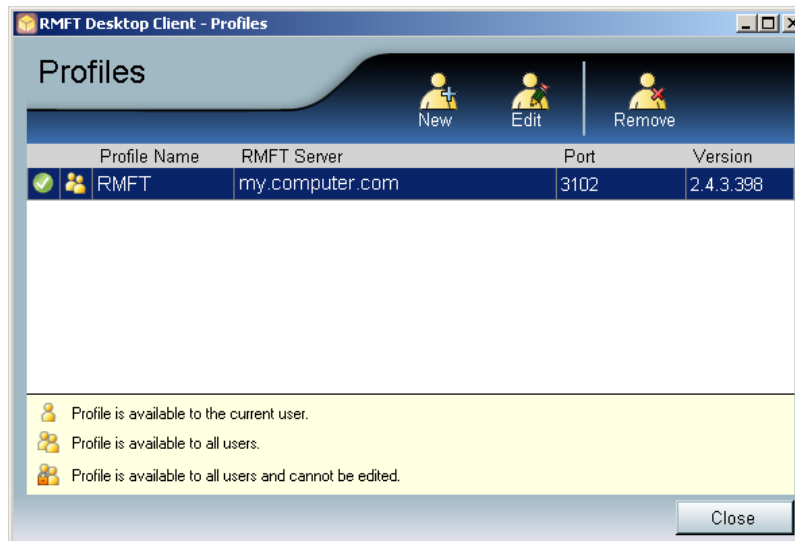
RMFT Desktop Client - Profiles

Profiles

New Edit Remove

| | | Profile Name | RMFT Server | Port | Version |
|---|---|---|---|---|---|
| | | RMFT | my.computer.com | 3102 | 2.4.3.398 |

Profile is available to the current user.

Profile is available to all users.

Profile is available to all users and cannot be edited.

Close